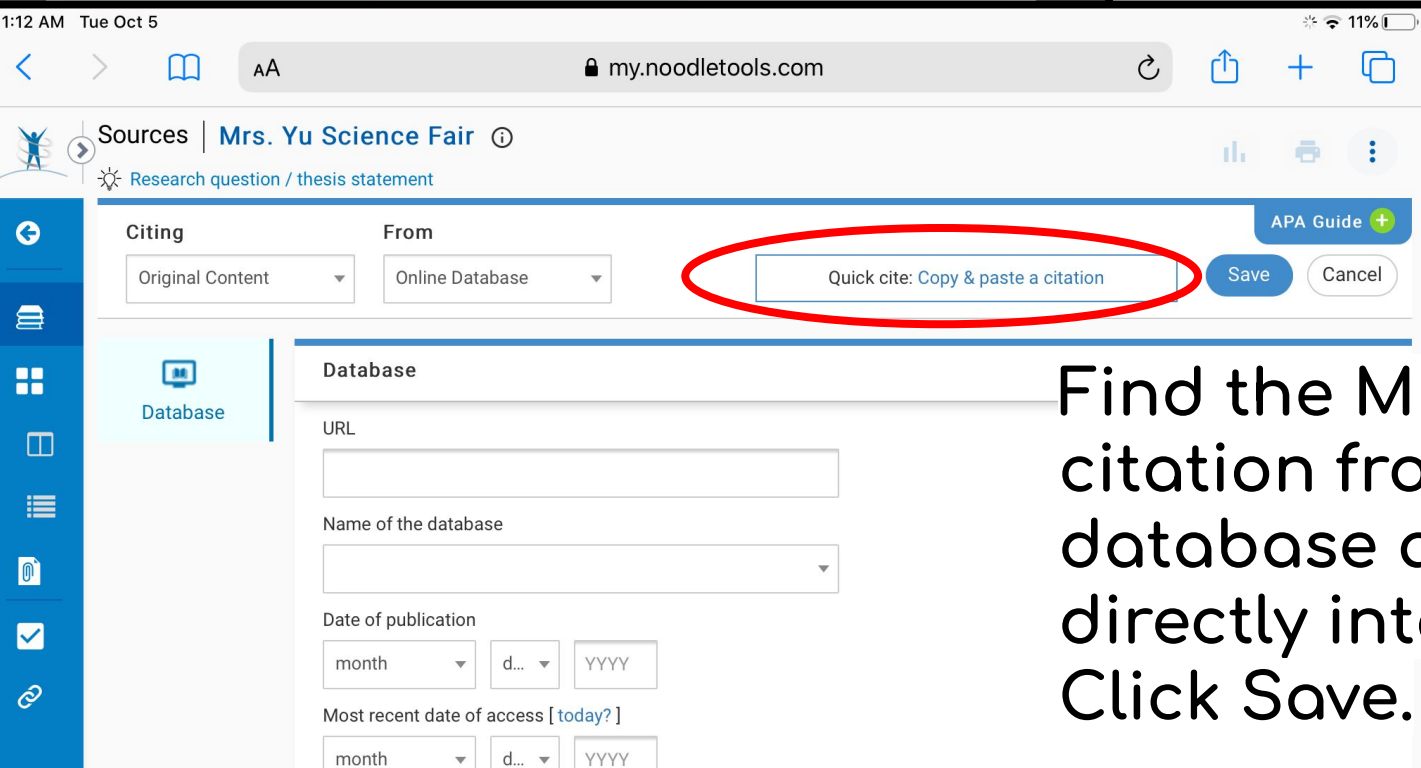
1:12 AM Tue Oct 5

11%

AA my.noodletools.com

Sources | Mrs. Yu Science Fair ⓘ

Research question / thesis statement

APA Guide +

Citing
Original Content

From
Online Database

Quick cite: Copy & paste a citation

Save

Cancel

Database

Database

URL

Name of the database

Date of publication

month d... YYYY

Most recent date of access [ today? ]

month d... YYYY

Find the M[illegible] citation fr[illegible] database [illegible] directly int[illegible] Click Save.